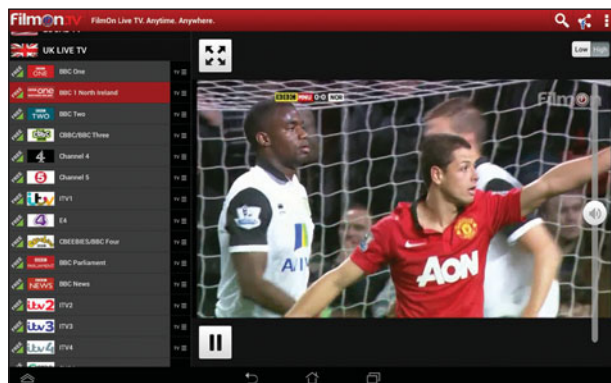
FilmOn TV FilmOn Live TV. Anytime. Anywhere.

UK LIVE TV

Low High

BBC ONE BBC One TV
BBC ONE BBC 1 North Ireland TV
BBC TWO BBC Two TV
CBBC CBBC/BBC Three TV
4 Channel 4 TV
5 Channel 5 TV
itv ITV1 TV
E4 E4 TV
CBEEBIES CBEEBIES/BBC Four TV
BBC PARLIAMENT BBC Parliament TV
BBC NEWS BBC News TV
itv2 ITV2 TV
itv3 ITV3 TV
itv4 ITV4 TV

MNU 0-0 NOR

FilmOn

AON